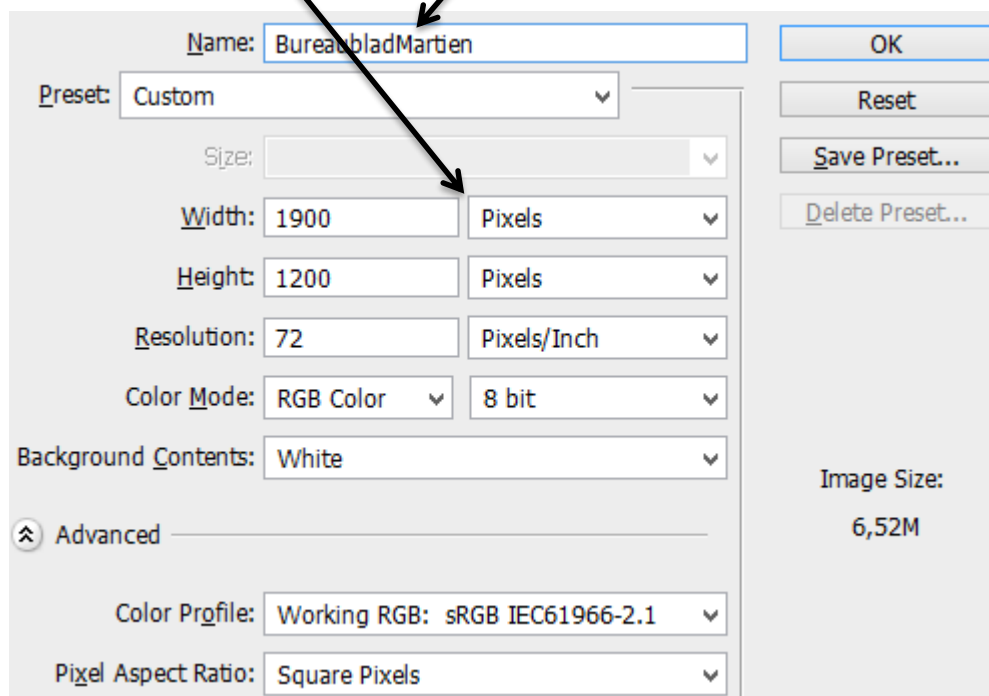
Name: BureaubladMartien

OK

Preset: Custom

Reset

Size:

Save Preset...

Width: 1900 Pixels

Delete Preset...

Height: 1200 Pixels

Resolution: 72 Pixels/Inch

Color Mode: RGB Color 8 bit

Background Contents: White

Image Size:

6,52M

Advanced

Color Profile: Working RGB: sRGB IEC61966-2.1

Pixel Aspect Ratio: Square Pixels